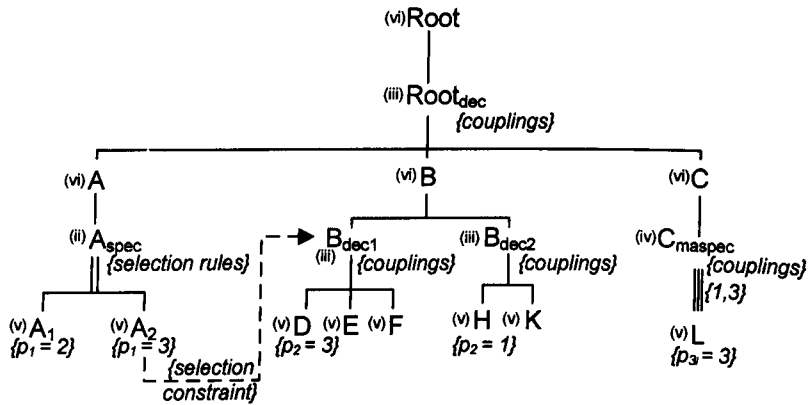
(vi)Root

(iii)Root$_{dec}$
{couplings}

(vi)A

(vi)B

(vi)C

(ii)A$_{spec}$
{selection rules}

(iii)B$_{dec1}$
{couplings}

(iii)B$_{dec2}$
{couplings}

(iv)C$_{maspec}$
{couplings}
{1,3}

(v)A$_1$
{$p_1$ = 2}

(v)A$_2$
{$p_1$ = 3}

{selection constraint}

(v)D (v)E (v)F
{$p_2$ = 3}

(v)H (v)K
{$p_2$ = 1}

(v)L
{$p_3$ = 3}